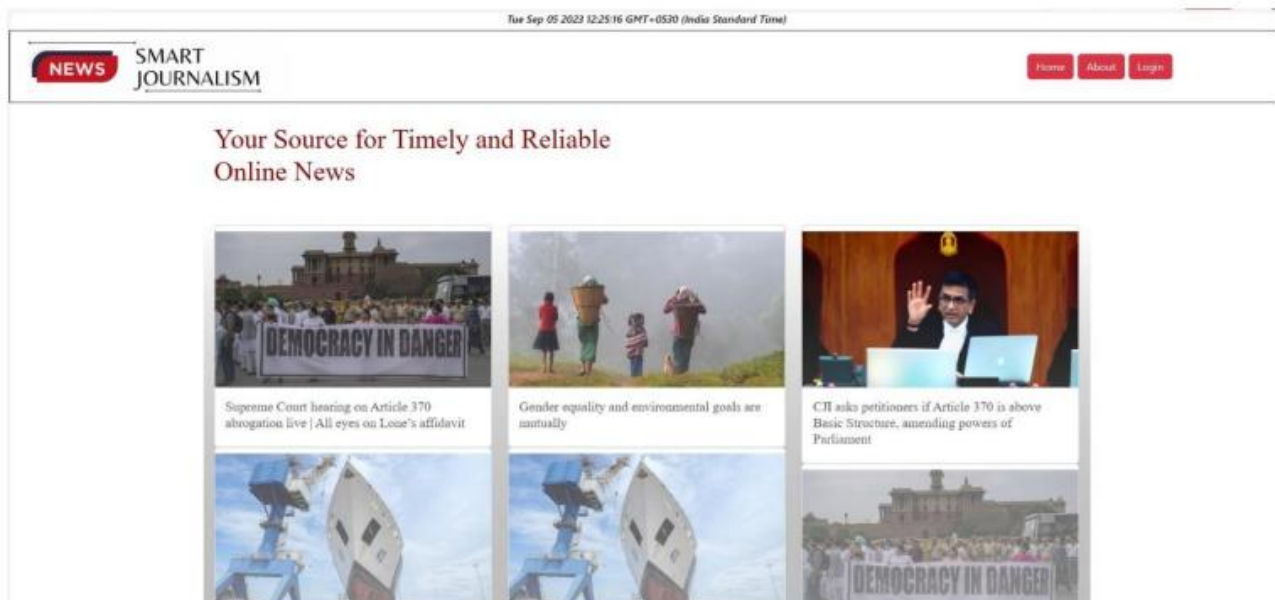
Tue Sep 05 2023 12:25:16 GMT+0530 (India Standard Time)

NEWS SMART JOURNALISM

Home About Login

Your Source for Timely and Reliable Online News

DEMOCRACY IN DANGER

Supreme Court hearing on Article 370 abrogation live | All eyes on Lone's affidavit

Gender equality and environmental goals are mutually

CJI asks petitioners if Article 370 is above Basic Structure, amending powers of Parliament

DEMOCRACY IN DANGER